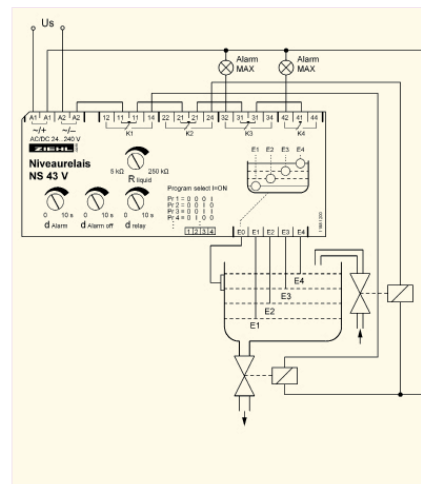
Us

Alarm MAX

Alarm MAX

A1 A1 A2 A2 12 11 11 14 22 21 21 24 32 31 31 34 42 41 41 44

~/+ ~/–
AC/DC 24 - 240 V

K1 K2 K3 K4

ZIEHL

Niveaurelais
NS 43 V

5 kΩ 250 kΩ
R liquid

E1 E2 E3 E4

Program select I=ON
Pr 1 = 0 0 0 1
Pr 2 = 0 0 1 0
Pr 3 = 0 0 1 1
Pr 4 = 0 1 0 0

1 2 3 4

0 10 s 0 10 s 0 10 s
d Alarm d Alarm off d relay

E0 E1 E2 E3 E4

E4
E3
E2
E1